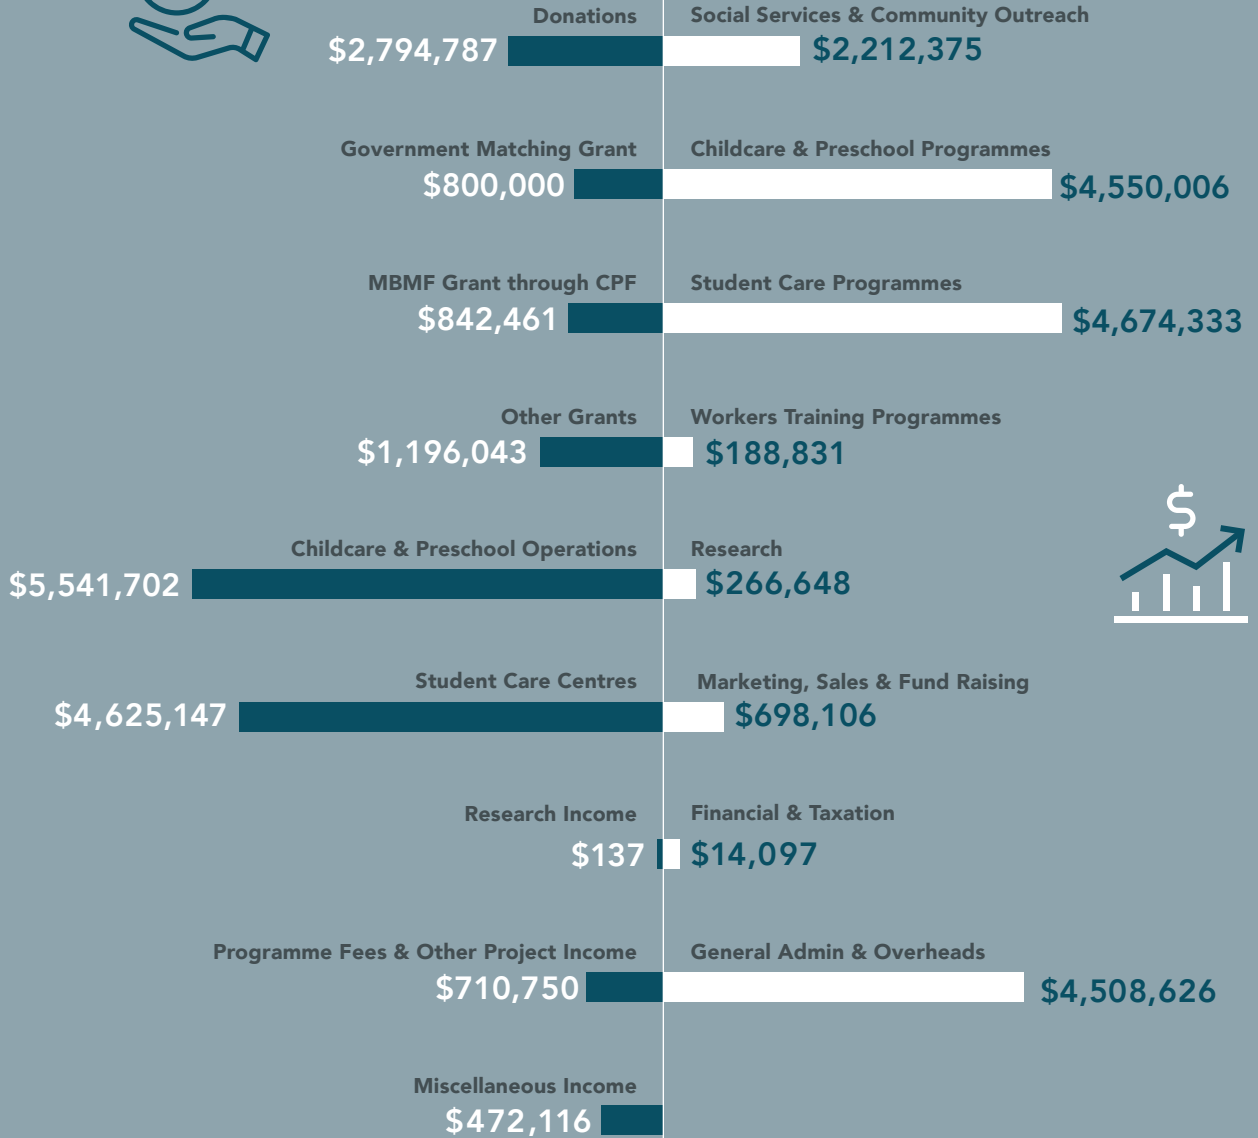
Donations
$2,794,787

Social Services & Community Outreach
$2,212,375

Government Matching Grant
$800,000

Childcare & Preschool Programmes
$4,550,006

MBMF Grant through CPF
$842,461

Student Care Programmes
$4,674,333

Other Grants
$1,196,043

Workers Training Programmes
$188,831

Childcare & Preschool Operations
$5,541,702

Research
$266,648

$

Student Care Centres
$4,625,147

Marketing, Sales & Fund Raising
$698,106

Research Income
$137

Financial & Taxation
$14,097

Programme Fees & Other Project Income
$710,750

General Admin & Overheads
$4,508,626

Miscellaneous Income
$472,116